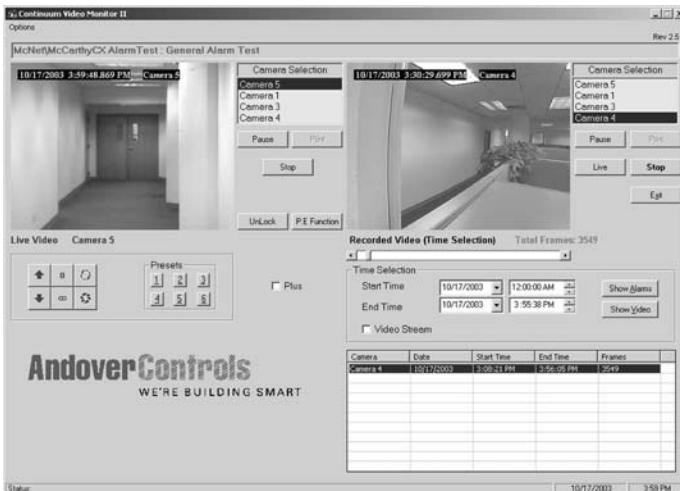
Continuum Video Monitor II
Options
Rev 2.5
McNet\McCarthyCX AlarmTest : General Alarm Test

10/17/2003 3:59:48.869 PM Camera 5
Camera Selection
Camera 5
Camera 1
Camera 3
Camera 4
Pause
Print
Stop
UnLock
P.E Function

10/17/2003 3:30:29.699 PM Camera 4
Camera Selection
Camera 5
Camera 1
Camera 3
Camera 4
Pause
Print
Live
Stop
Exit

Live Video Camera 5
Presets
1 2 3
4 5 6
Plus

Recorded Video (Time Selection) Total Frames: 3549
Time Selection
Start Time 10/17/2003 12:00:00 AM
End Time 10/17/2003 3:55:38 PM
Show Alarms
Show Video
Video Stream

| Camera | Date | Start Time | End Time | Frames |
|---|---|---|---|---|
| Camera 4 | 10/17/2003 | 3:08:21 PM | 3:56:05 PM | 3549 |

AndoverControls
WE'RE BUILDING SMART

Status:
10/17/2003
3:59 PM